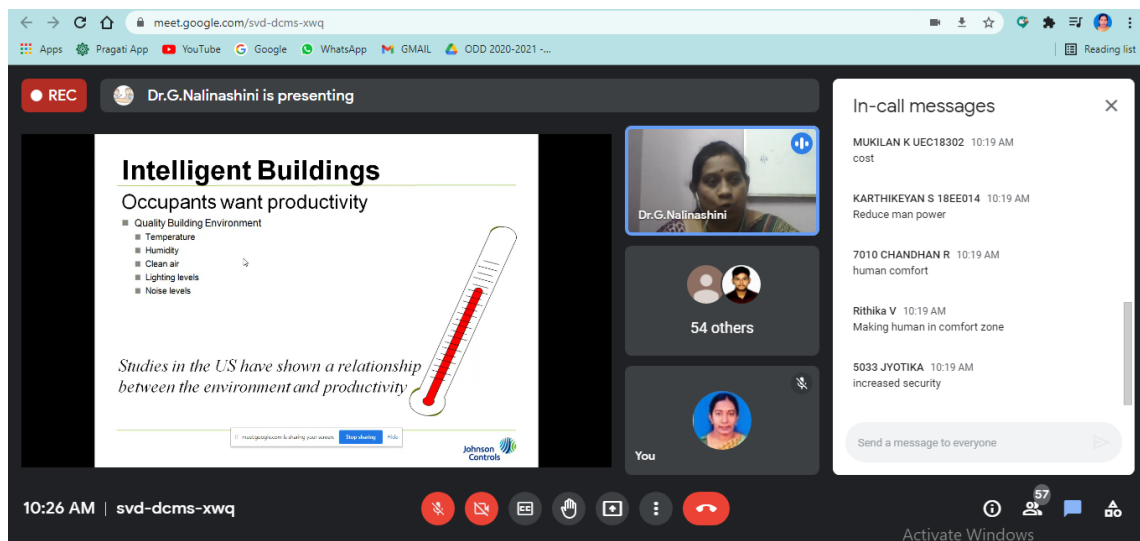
meet.google.com/svd-dcms-xwq

Apps Pragati App YouTube Google WhatsApp GMAIL ODD 2020-2021 -... Reading list

REC Dr.G.Nalinashini is presenting

Intelligent Buildings
Occupants want productivity
Quality Building Environment
Temperature
Humidity
Clean air
Lighting levels
Noise levels

Studies in the US have shown a relationship between the environment and productivity

meet.google.com is sharing your screen. Stop sharing Hide

Johnson Controls

Dr.G.Nalinashini

54 others

You

In-call messages

MUKILAN K UEC18302 10:19 AM
cost

KARTHIKEYAN S 18EE014 10:19 AM
Reduce man power

7010 CHANDHAN R 10:19 AM
human comfort

Rithika V 10:19 AM
Making human in comfort zone

5033 JYOTIKA 10:19 AM
increased security

Send a message to everyone

10:26 AM | svd-dcms-xwq

57

Activate Windows